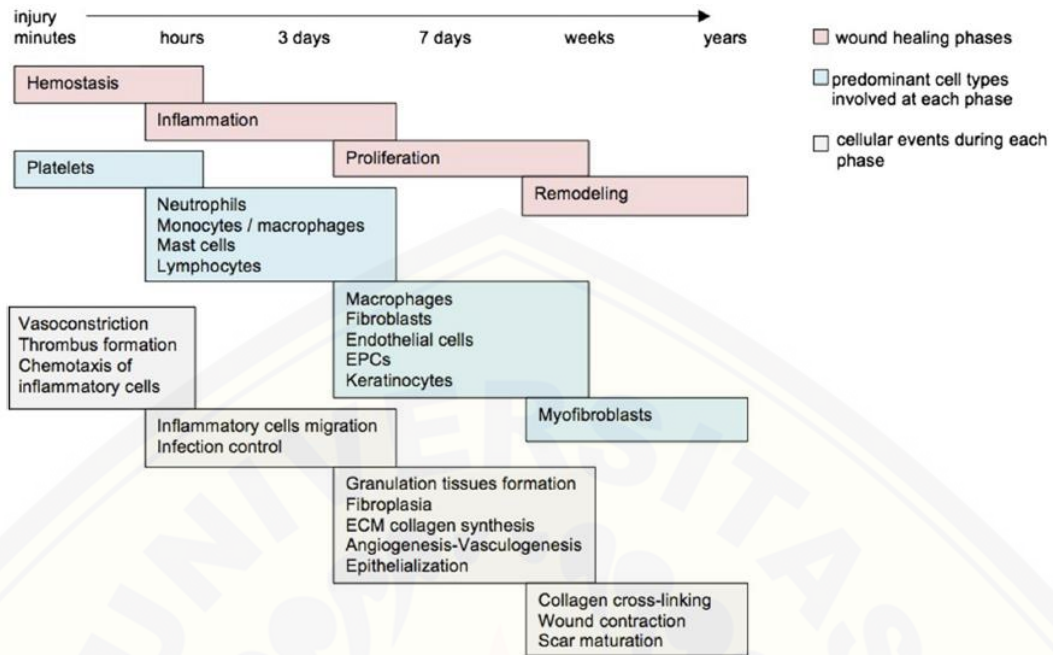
injury
minutes hours 3 days 7 days weeks years

wound healing phases

predominant cell types involved at each phase

cellular events during each phase

Hemostasis

Inflammation

Proliferation

Remodeling

Platelets

Neutrophils
Monocytes / macrophages
Mast cells
Lymphocytes

Macrophages
Fibroblasts
Endothelial cells
EPCs
Keratinocytes

Myofibroblasts

Vasoconstriction
Thrombus formation
Chemotaxis of inflammatory cells

Inflammatory cells migration
Infection control

Granulation tissues formation
Fibroplasia
ECM collagen synthesis
Angiogenesis-Vasculogenesis
Epithelialization

Collagen cross-linking
Wound contraction
Scar maturation